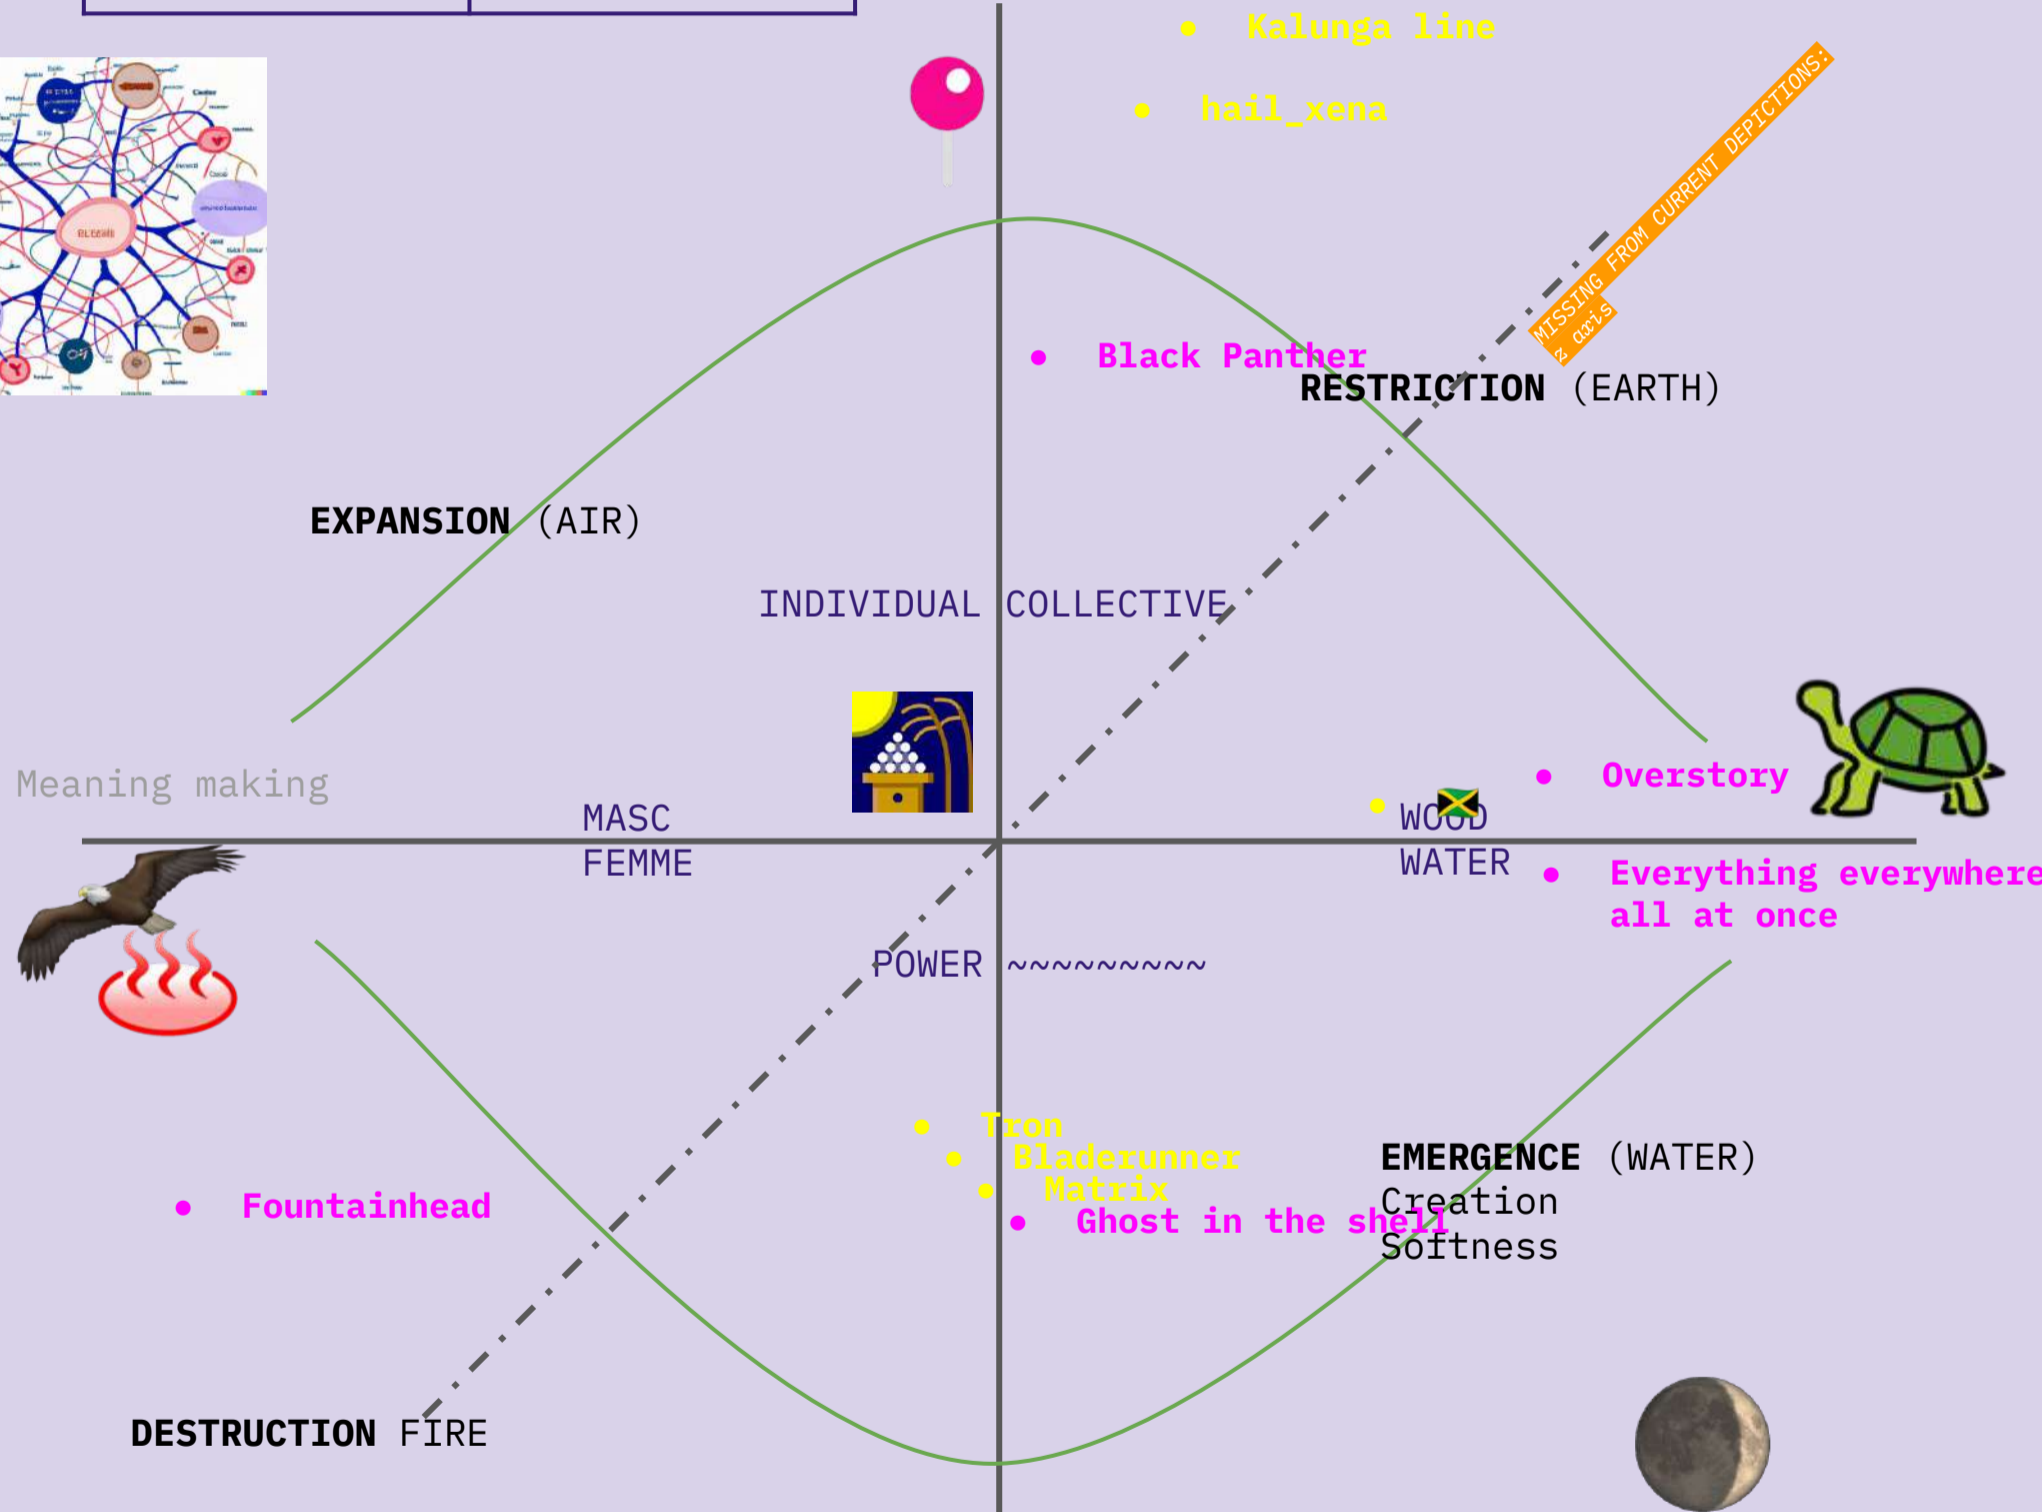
Kalunga line

hail_xena

MISSING FROM CURRENT DEPICTIONS: z axis

Black Panther

RESTRICTION (EARTH)

EXPANSION (AIR)

INDIVIDUAL COLLECTIVE

Meaning making

MASC
FEMME

WOOD
WATER

Overstory

Everything everywhere all at once

POWER ~~~~~~~~~~

Tron
Bladerunner
Matrix
Ghost in the shell

Fountainhead

EMERGENCE (WATER)
Creation
Softness

DESTRUCTION FIRE